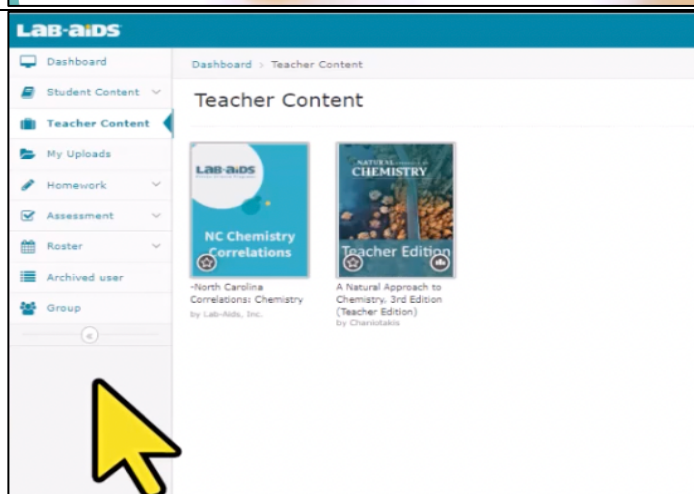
LAB-AIDS

Dashboard
Student Content
Teacher Content
My Uploads
Homework
Assessment
Roster
Archived user
Group
«

Dashboard › Teacher Content

Teacher Content

LAB-AIDS
NC Chemistry Correlations
-North Carolina Correlations: Chemistry
by Lab-Aids, Inc.

NATURAL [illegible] CHEMISTRY
Teacher Edition
A Natural Approach to Chemistry, 3rd Edition (Teacher Edition)
by Chaniotakis